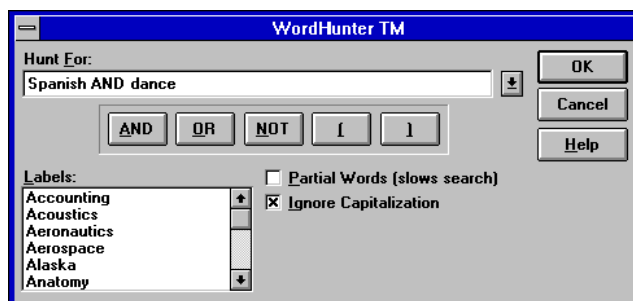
WordHunter TM

Hunt For:

Spanish AND dance

OK

Cancel

Help

AND

OR

NOT

(

)

Labels:

Accounting
Acoustics
Aeronautics
Aerospace
Alaska
Anatomy

Partial Words (slows search)

Ignore Capitalization